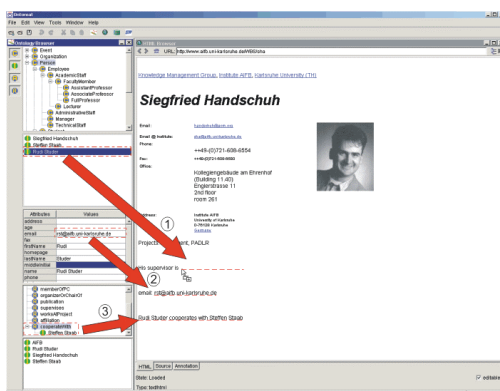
OntoMat
File Edit View Tools Window Help

Ontology Browser
Event
Organization
Person
Employee
AcademicStaff
FacultyMember
AssistantProfessor
AssociateProfessor
FullProfessor
Lecturer
AdministrativeStaff
Manager
TechnicalStaff
Student

Siegfried Handschuh
Steffen Staab
Rudi Studer

| Attributes | Values |
|---|---|
| address | |
| age | |
| email | rst@aifb.uni-karlsruhe.de |
| fax | |
| firstName | Rudi |
| homepage | |
| lastName | Studer |
| middleInitial | |
| name | Rudi Studer |
| phone | |

memberOfPC
organizerOrChairOf
publication
supervises
worksAtProject
affiliation
cooperatesWith
Steffen Staab

AIFB
Rudi Studer
Siegfried Handschuh
Steffen Staab

HTML Browser
URL: http://www.aifb.uni-karlsruhe.de/WBS/sha

Knowledge Management Group, Institute AIFB, Karlsruhe University (TH)

Siegfried Handschuh

Email: handschuh@aifb...
Email @ Institute: sha@aifb.uni-karlsruhe.de
Phone: +49-(0)721-608-6554
Fax: +49-(0)721-608-6580
Office: Kollegiengebäude am Ehrenhof (Building 11.40) Englerstrasse 11 2nd floor room 261

Address: Institute AIFB University of Karlsruhe D-76128 Karlsruhe Germany

Projects: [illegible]ment, PADLR

1
info supervisor is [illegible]
2
email: rst@aifb.uni-karlsruhe.de
3
Rudi Studer cooperates with Steffen Staab

HTML Source Annotation
State: Loaded
Type: text/html
editable